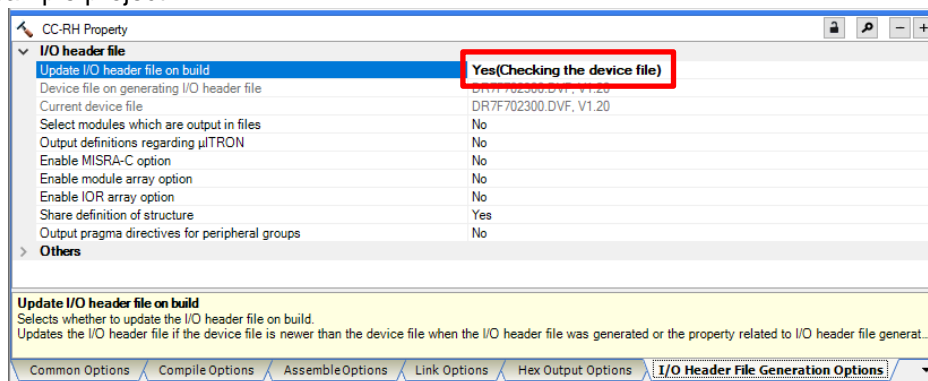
CC-RH Property

I/O header file

| | |
|---|---|
| Update I/O header file on build | Yes(Checking the device file) |
| Device file on generating I/O header file | DR7F702300.DVF, V1.20 |
| Current device file | DR7F702300.DVF, V1.20 |
| Select modules which are output in files | No |
| Output definitions regarding µITRON | No |
| Enable MISRA-C option | No |
| Enable module array option | No |
| Enable IOR array option | No |
| Share definition of structure | Yes |
| Output pragma directives for peripheral groups | No |

Others

Update I/O header file on build
Selects whether to update the I/O header file on build.
Updates the I/O header file if the device file is newer than the device file when the I/O header file was generated or the property related to I/O header file generat...

Common Options | Compile Options | Assemble Options | Link Options | Hex Output Options | I/O Header File Generation Options